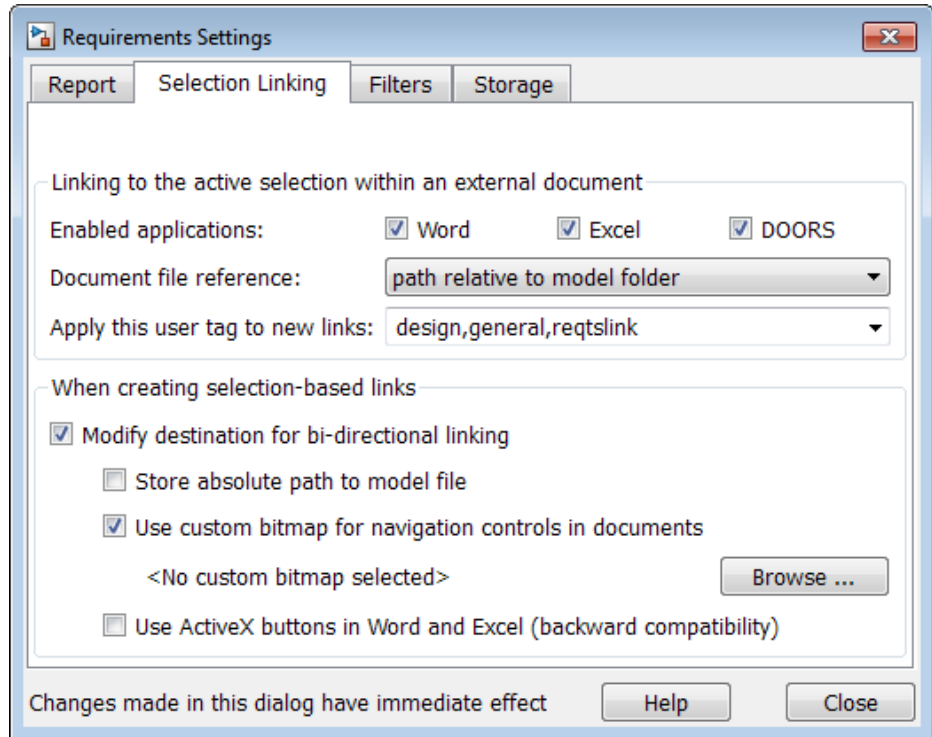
Requirements Settings

Report | Selection Linking | Filters | Storage

Linking to the active selection within an external document

Enabled applications: Word Excel DOORS

Document file reference: path relative to model folder

Apply this user tag to new links: design,general,reqtslink

When creating selection-based links

Modify destination for bi-directional linking

Store absolute path to model file

Use custom bitmap for navigation controls in documents

<No custom bitmap selected> Browse ...

Use ActiveX buttons in Word and Excel (backward compatibility)

Changes made in this dialog have immediate effect Help Close